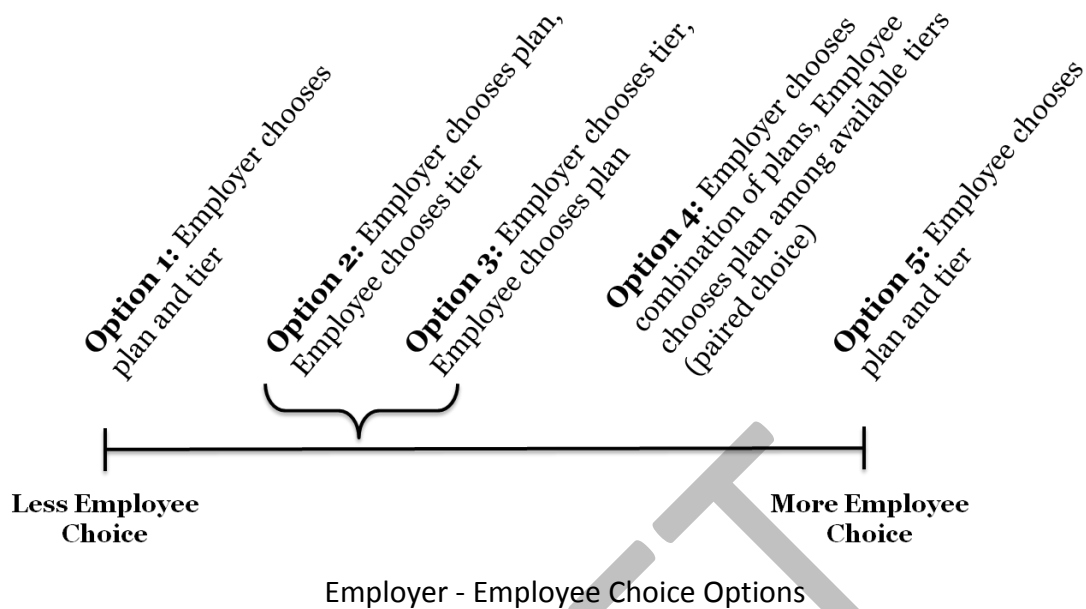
**Option 1:** Employer chooses plan and tier

**Option 2:** Employer chooses plan, Employee chooses tier

**Option 3:** Employer chooses tier, Employee chooses plan

**Option 4:** Employer chooses combination of plans, Employee chooses plan among available tiers (paired choice)

**Option 5:** Employee chooses plan and tier

**Less Employee Choice**

**More Employee Choice**

Employer - Employee Choice Options